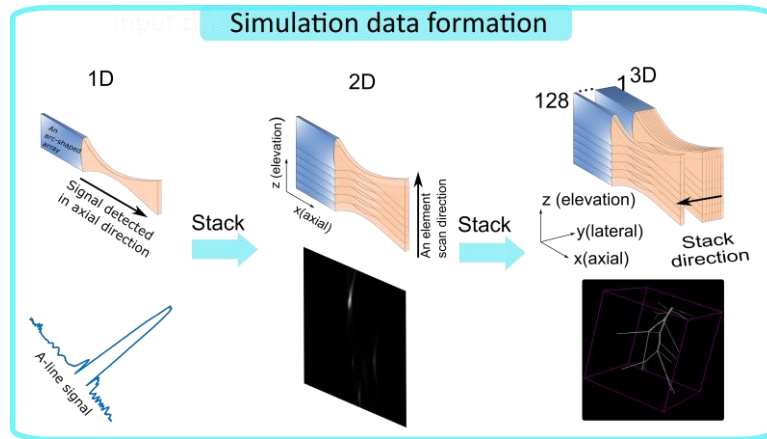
Input d

Simulation data formation

1D

An arc-shaped array

Signal detected in axial direction

A-line signal

Stack

2D

z (elevation)

x(axial)

An element scan direction

Stack

128 ... 1 3D

z (elevation)

y(lateral)

x(axial)

Stack direction